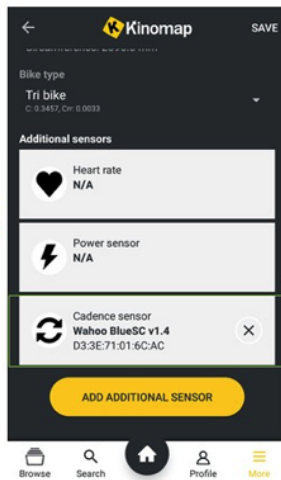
Kinomap

SAVE

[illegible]

Bike type

Tri bike

C: 0.3457, Crr: 0.0033

Additional sensors

Heart rate

N/A

Power sensor

N/A

Cadence sensor

Wahoo BlueSC v1.4

D3:3E:71:01:6C:AC

ADD ADDITIONAL SENSOR

Browse

Search

Profile

More